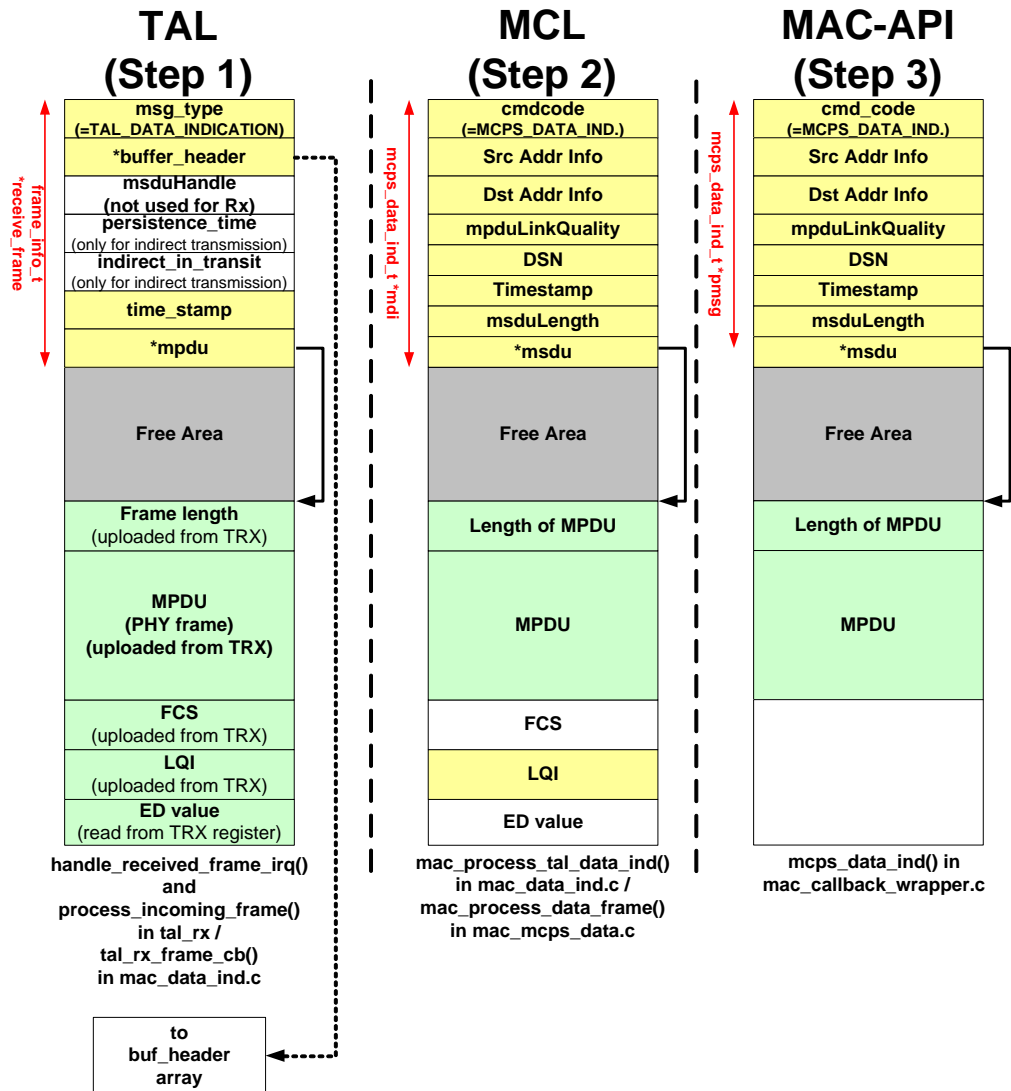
TAL
(Step 1)

frame_info_t
*receive_frame

msg_type
(=TAL_DATA_INDICATION)

*buffer_header

msduHandle
(not used for Rx)

persistence_time
(only for indirect transmission)

indirect_in_transit
(only for indirect transmission)

time_stamp

*mpdu

Free Area

Frame length
(uploaded from TRX)

MPDU
(PHY frame)
(uploaded from TRX)

FCS
(uploaded from TRX)

LQI
(uploaded from TRX)

ED value
(read from TRX register)

handle_received_frame_irq()
and
process_incoming_frame()
in tal_rx /
tal_rx_frame_cb()
in mac_data_ind.c

to
buf_header
array

MCL
(Step 2)

mcps_data_ind_t *mdi

cmdcode
(=MCPS_DATA_IND.)

Src Addr Info

Dst Addr Info

mpduLinkQuality

DSN

Timestamp

msduLength

*msdu

Free Area

Length of MPDU

MPDU

FCS

LQI

ED value

mac_process_tal_data_ind()
in mac_data_ind.c /
mac_process_data_frame()
in mac_mcps_data.c

MAC-API
(Step 3)

mcps_data_ind_t *pmsg

cmd_code
(=MCPS_DATA_IND.)

Src Addr Info

Dst Addr Info

mpduLinkQuality

DSN

Timestamp

msduLength

*msdu

Free Area

Length of MPDU

MPDU

mcps_data_ind() in
mac_callback_wrapper.c